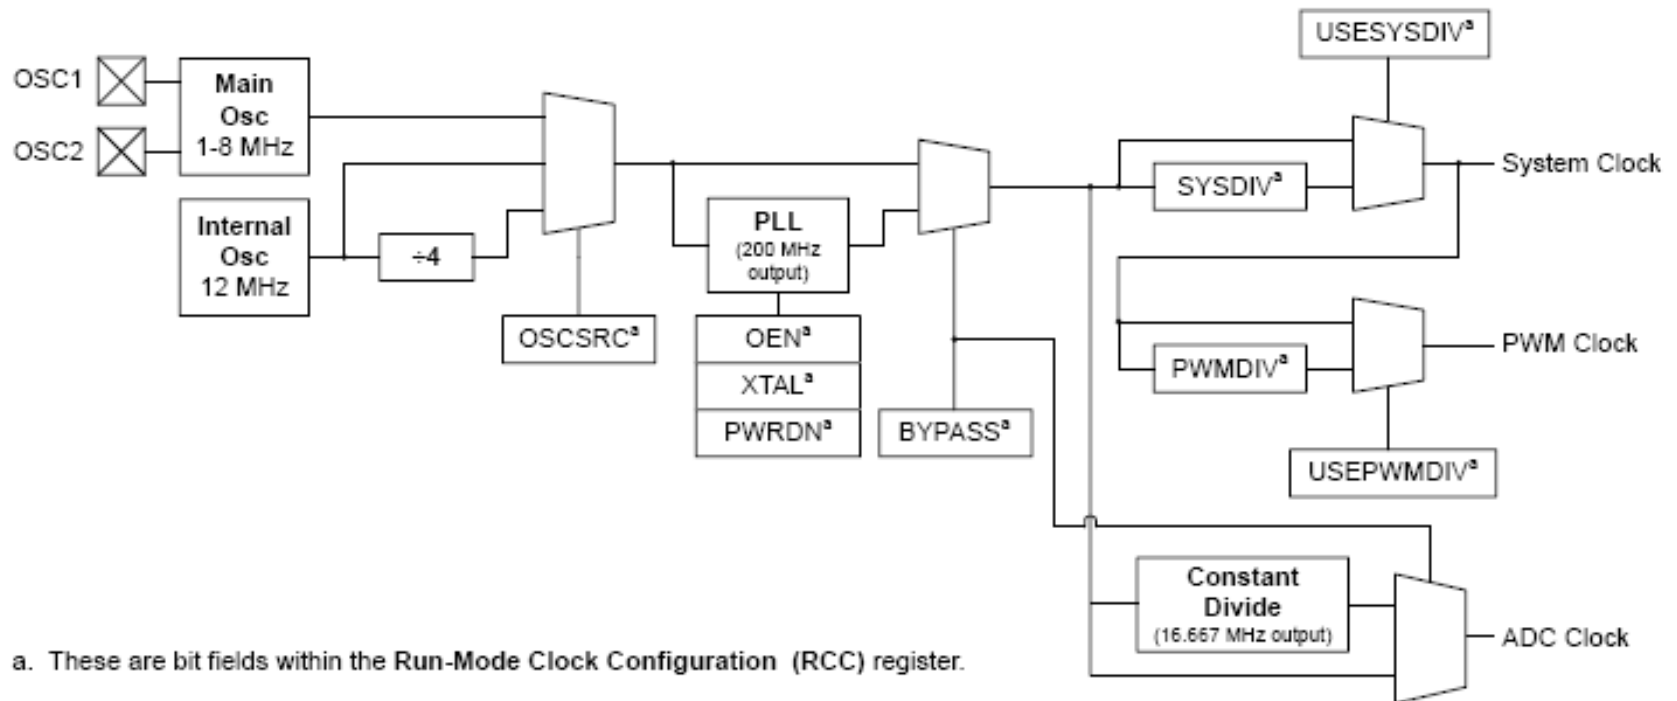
USESYSDIV$^a$

OSC1

OSC2

Main Osc 1-8 MHz

Internal Osc 12 MHz

÷4

OSCSRC$^a$

PLL (200 MHz output)

OEN$^a$

XTAL$^a$

PWRDN$^a$

BYPASS$^a$

SYSDIV$^a$

System Clock

PWMDIV$^a$

PWM Clock

USEPWMDIV$^a$

Constant Divide (16.667 MHz output)

ADC Clock

a. These are bit fields within the Run-Mode Clock Configuration (RCC) register.